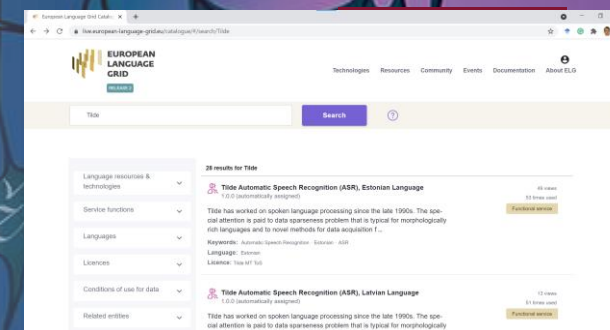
European Language Grid Catalo ×  +

live.european-language-grid.eu/catalogue/#/search/Tilde

EUROPEAN LANGUAGE GRID
RELEASE 2

Technologies Resources Community Events Documentation About ELG

Tilde

Search

?

Language resources & technologies

Service functions

Languages

Licences

Conditions of use for data

Related entities

28 results for Tilde

Tilde Automatic Speech Recognition (ASR), Estonian Language
1.0.0 (automatically assigned)

46 views
53 times used

Functional service

Tilde has worked on spoken language processing since the late 1990s. The special attention is paid to data sparseness problem that is typical for morphologically rich languages and to novel methods for data acquisition f...

Keywords: Automatic Speech Recognition · Estonian · ASR
Language: Estonian
Licence: Tilde MT ToS

Tilde Automatic Speech Recognition (ASR), Latvian Language
1.0.0 (automatically assigned)

12 views
51 times used

Functional service

Tilde has worked on spoken language processing since the late 1990s. The special attention is paid to data sparseness problem that is typical for morphologically